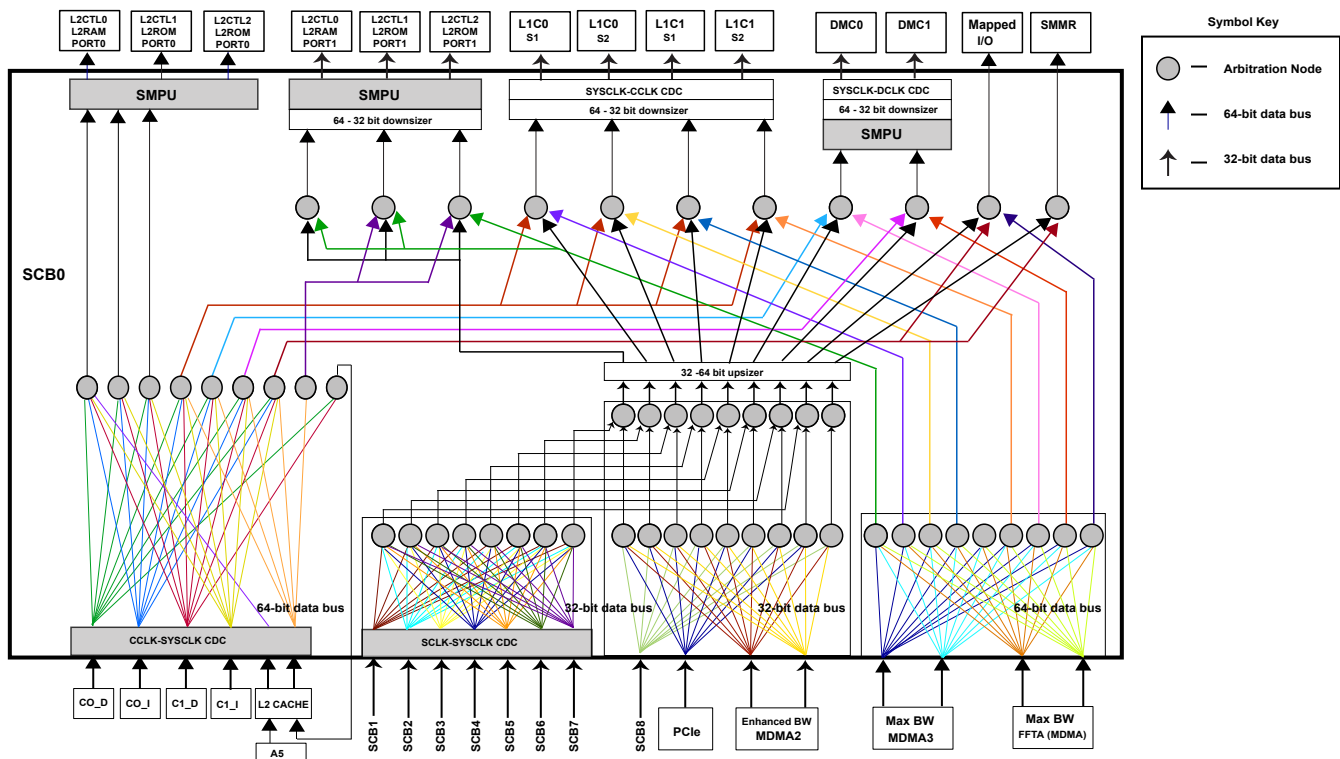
L2CTL0 L2RAM PORT0
L2CTL1 L2ROM PORT0
L2CTL2 L2ROM PORT0
L2CTL0 L2RAM PORT1
L2CTL1 L2ROM PORT1
L2CTL2 L2ROM PORT1
L1C0 S1
L1C0 S2
L1C1 S1
L1C1 S2
DMC0
DMC1
Mapped I/O
SMMR

Symbol Key
— Arbitration Node
— 64-bit data bus
— 32-bit data bus

SMPU
SMPU
64 - 32 bit downsizer
SYSCLK-CCLK CDC
64 - 32 bit downsizer
SYSCLK-DCLK CDC
64 - 32 bit downsizer
SMPU

SCB0

32 -64 bit upsizer

64-bit data bus
32-bit data bus
32-bit data bus
64-bit data bus

CCLK-SYSCLK CDC
SCLK-SYSCLK CDC

CO_D
CO_I
C1_D
C1_I
L2 CACHE
A5
SCB1
SCB2
SCB3
SCB4
SCB5
SCB6
SCB7
SCB8
PCIe
Enhanced BW MDMA2
Max BW MDMA3
Max BW FFTA (MDMA)